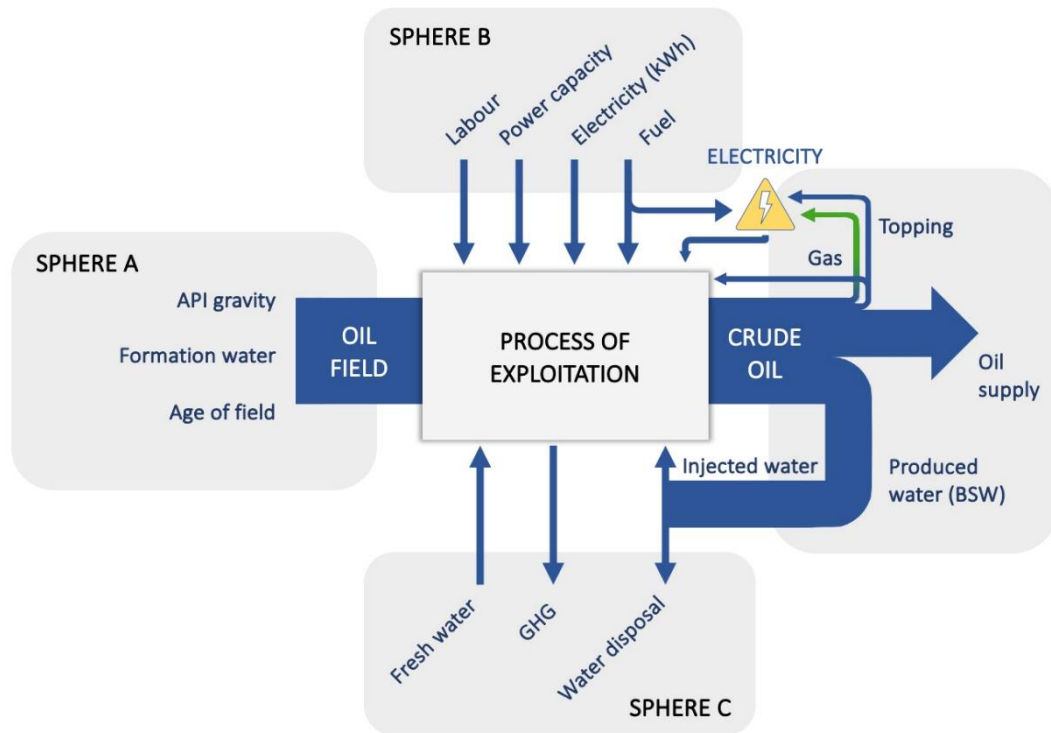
SPHERE B

Labour

Power capacity

Electricity (kWh)

Fuel

ELECTRICITY

Topping

Gas

SPHERE A

API gravity

Formation water

Age of field

OIL FIELD

PROCESS OF EXPLOITATION

CRUDE OIL

Oil supply

Injected water

Produced water (BSW)

Fresh water

GHG

Water disposal

SPHERE C